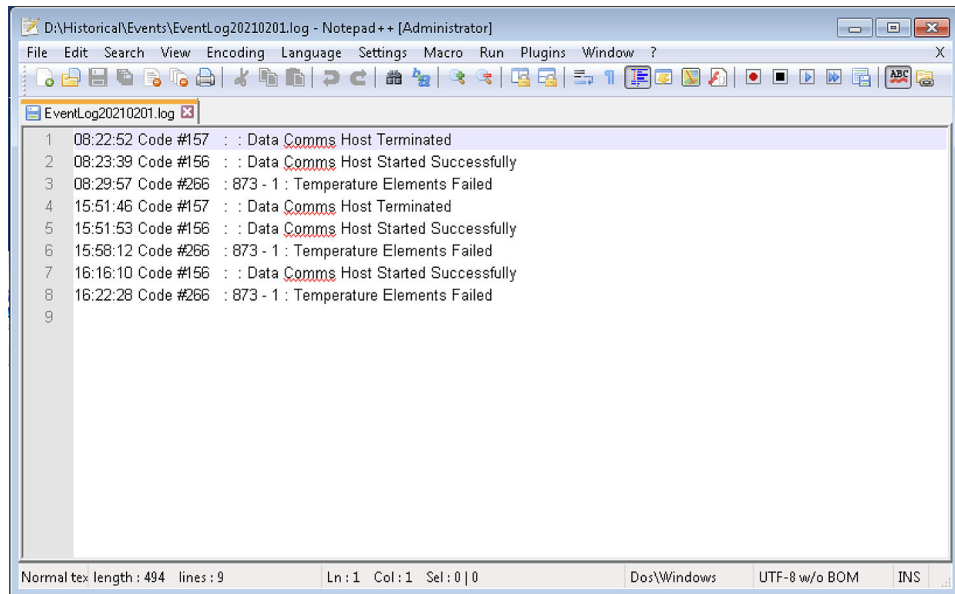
D:\Historical\Events\EventLog20210201.log - Notepad++ [Administrator]

File Edit Search View Encoding Language Settings Macro Run Plugins Window ? X

EventLog20210201.log

1 08:22:52 Code #157 : : Data Comms Host Terminated
2 08:23:39 Code #156 : : Data Comms Host Started Successfully
3 08:29:57 Code #266 : 873 - 1 : Temperature Elements Failed
4 15:51:46 Code #157 : : Data Comms Host Terminated
5 15:51:53 Code #156 : : Data Comms Host Started Successfully
6 15:58:12 Code #266 : 873 - 1 : Temperature Elements Failed
7 16:16:10 Code #156 : : Data Comms Host Started Successfully
8 16:22:28 Code #266 : 873 - 1 : Temperature Elements Failed
9

Normal tex length : 494 lines : 9 Ln : 1 Col : 1 Sel : 0 | 0 Dos\Windows UTF-8 w/o BOM INS